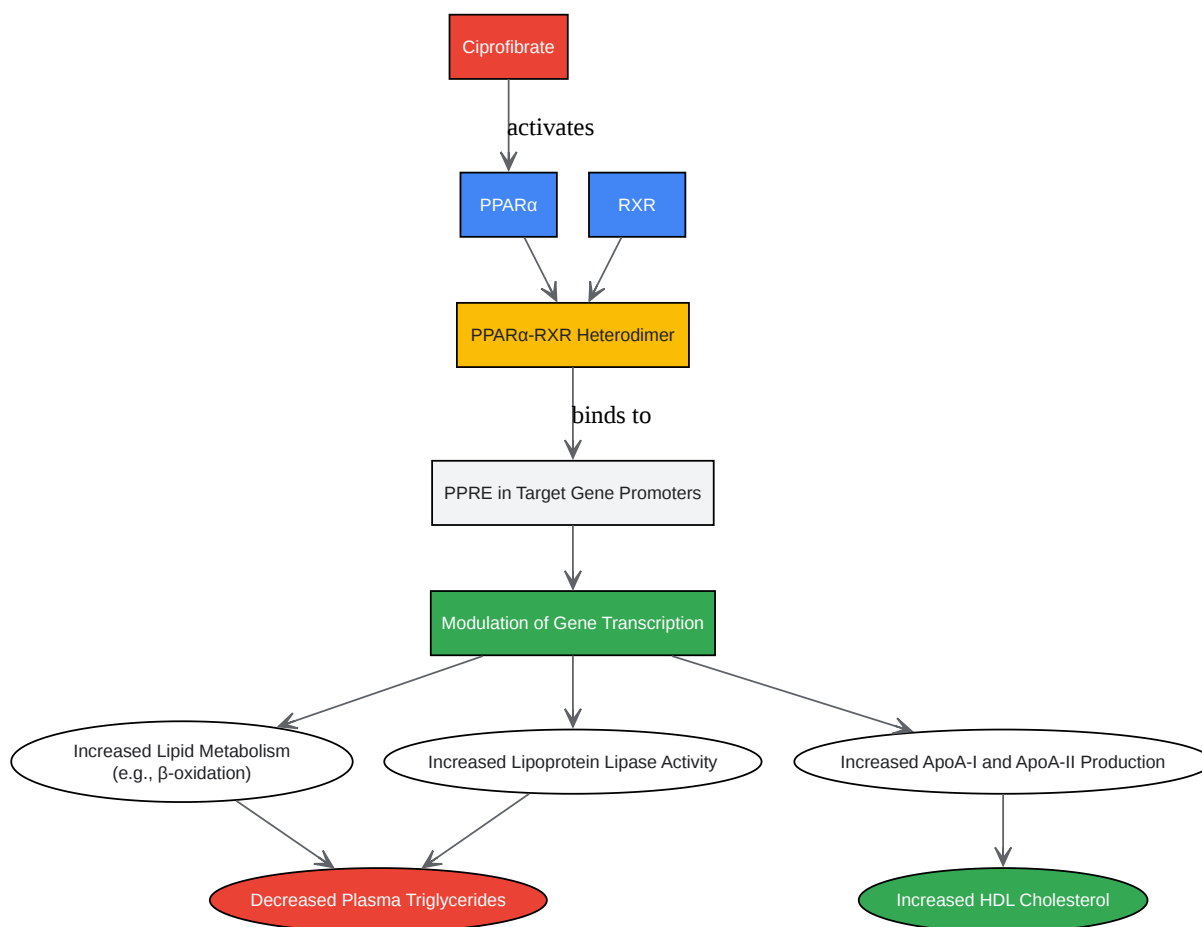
Ciprofibrate

activates

PPARα

RXR

PPARα-RXR Heterodimer

binds to

PPRE in Target Gene Promoters

Modulation of Gene Transcription

Increased Lipid Metabolism
(e.g., β-oxidation)

Increased Lipoprotein Lipase Activity

Increased ApoA-I and ApoA-II Production

Decreased Plasma Triglycerides

Increased HDL Cholesterol